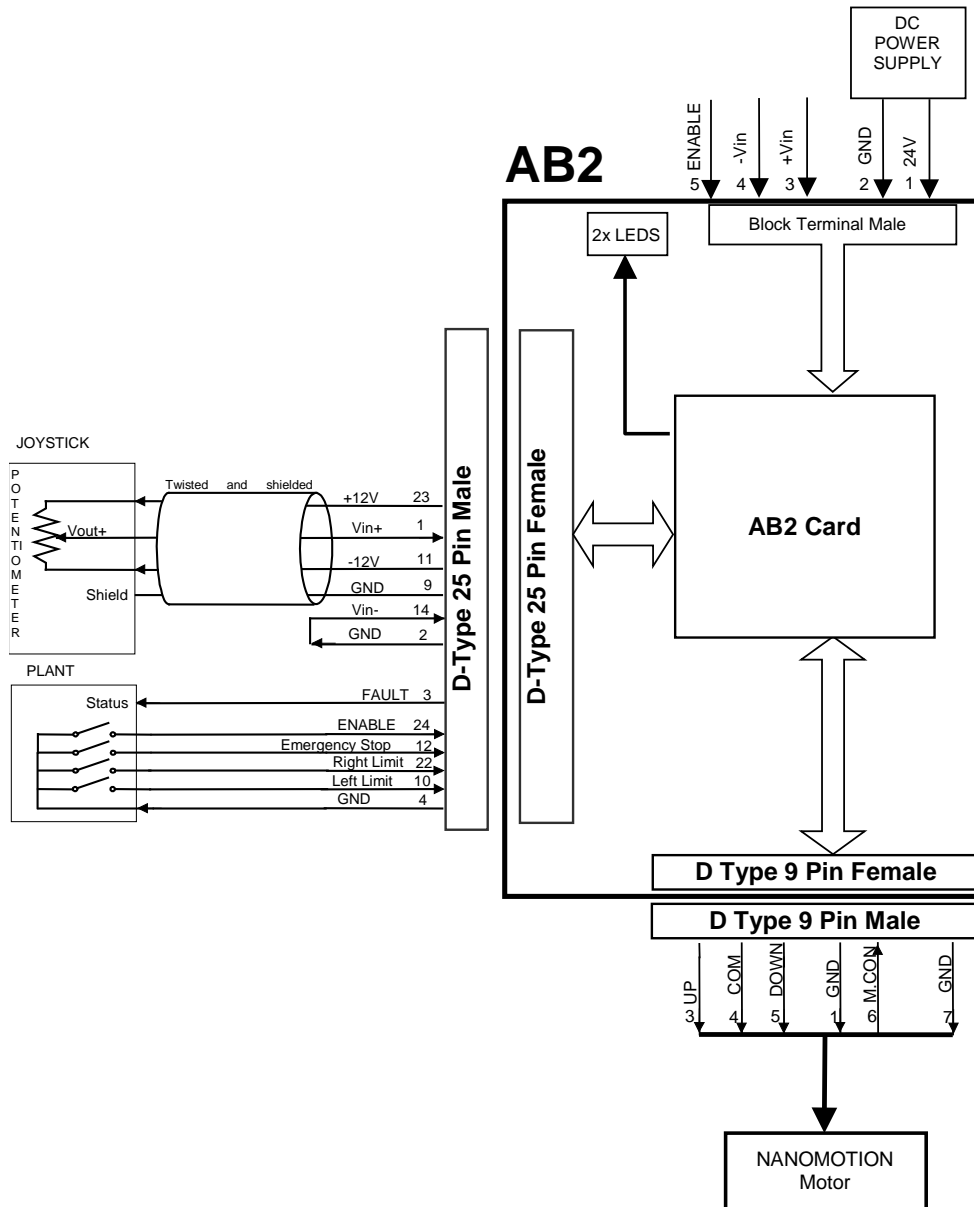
DC POWER SUPPLY

ENABLE 5
-Vin 4
+Vin 3
GND 2
24V 1

AB2

2x LEDS

Block Terminal Male

JOYSTICK

POTENTIOMETER

Vout+

Shield

Twisted and shielded

+12V 23
Vin+ 1
-12V 11
GND 9
Vin- 14
GND 2

D-Type 25 Pin Male

D-Type 25 Pin Female

AB2 Card

PLANT

Status

FAULT 3
ENABLE 24
Emergency Stop 12
Right Limit 22
Left Limit 10
GND 4

D Type 9 Pin Female

D Type 9 Pin Male

UP 3
COM 4
DOWN 5
GND 1
M.CON 6
GND 7

NANOMOTION Motor